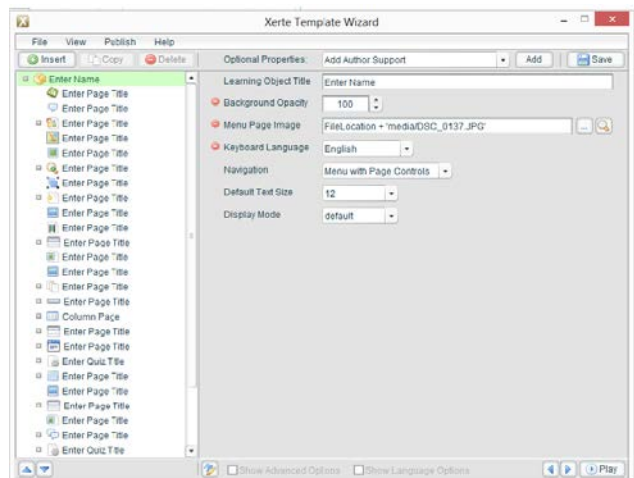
Xerte Template Wizard

File View Publish Help

Insert Copy Delete

Optional Properties: Add Author Support Add Save

Enter Name
Enter Page Title
Enter Page Title
Enter Page Title
Enter Page Title
Enter Page Title
Enter Page Title
Enter Page Title
Enter Page Title
Enter Page Title
Enter Page Title
Enter Page Title
Enter Page Title
Enter Page Title
Enter Page Title
Enter Page Title
Column Page
Enter Page Title
Enter Page Title
Enter Quiz Title
Enter Page Title
Enter Page Title
Enter Page Title
Enter Page Title
Enter Page Title
Enter Quiz Title

Learning Object Title Enter Name
Background Opacity 100
Menu Page Image FileLocation + 'media/DSC_0137.JPG'
Keyboard Language English
Navigation Menu with Page Controls
Default Text Size 12
Display Mode default

Show Advanced Options Show Language Options Play